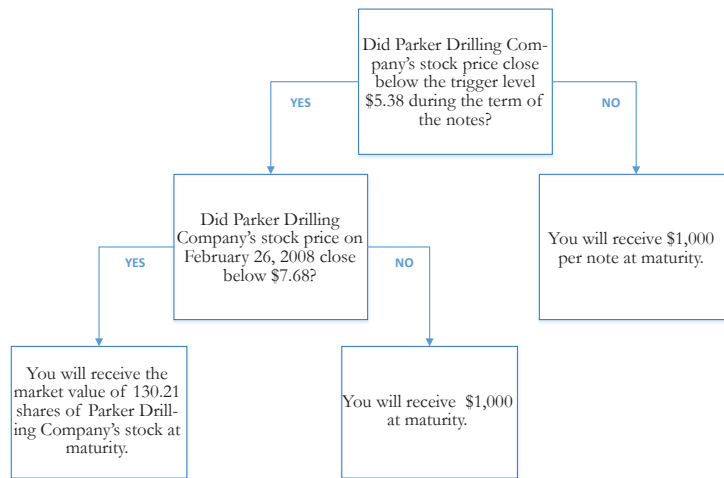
Did Parker Drilling Company's stock price close below the trigger level $5.38 during the term of the notes?

YES

NO

Did Parker Drilling Company's stock price on February 26, 2008 close below $7.68?

You will receive $1,000 per note at maturity.

YES

NO

You will receive the market value of 130.21 shares of Parker Drilling Company's stock at maturity.

You will receive $1,000 at maturity.